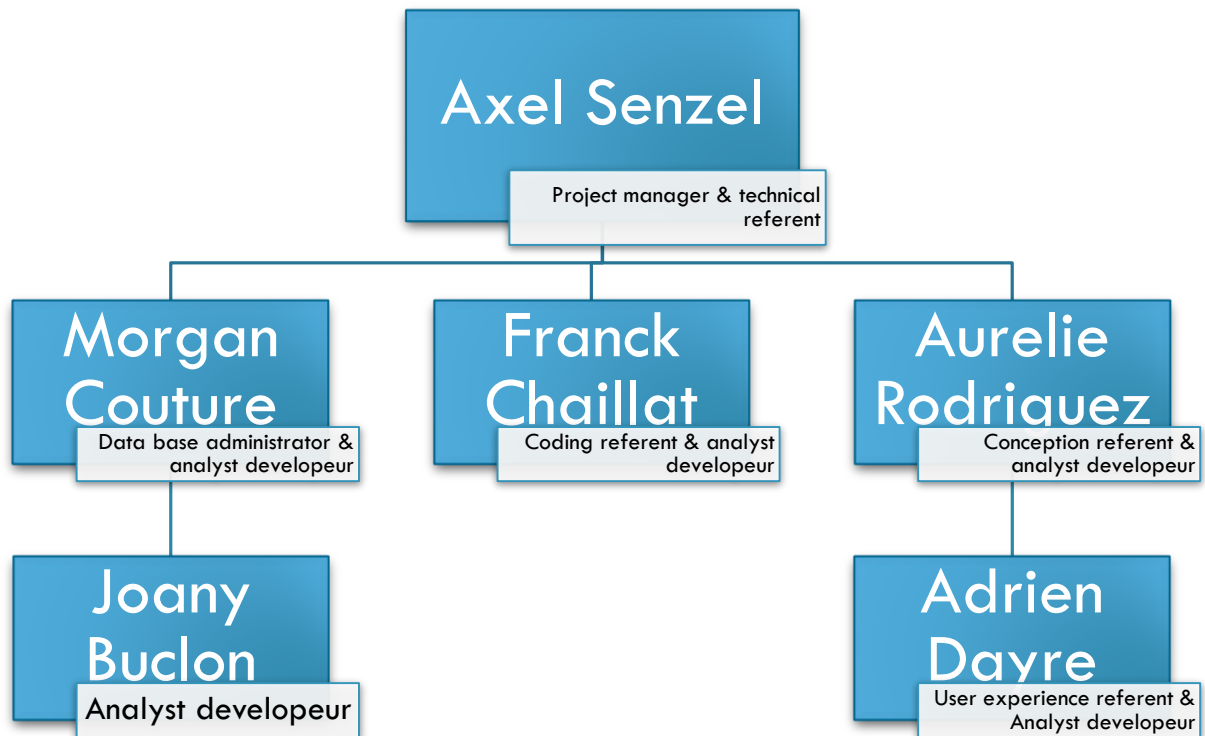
Axel Senzel

Project manager & technical referent

Morgan Couture

Data base administrator & analyst developeur

Franck Chaillat

Coding referent & analyst developeur

Aurelie Rodriguez

Conception referent & analyst developeur

Joany Buclon

Analyst developeur

Adrien Dayre

User experience referent & Analyst developeur